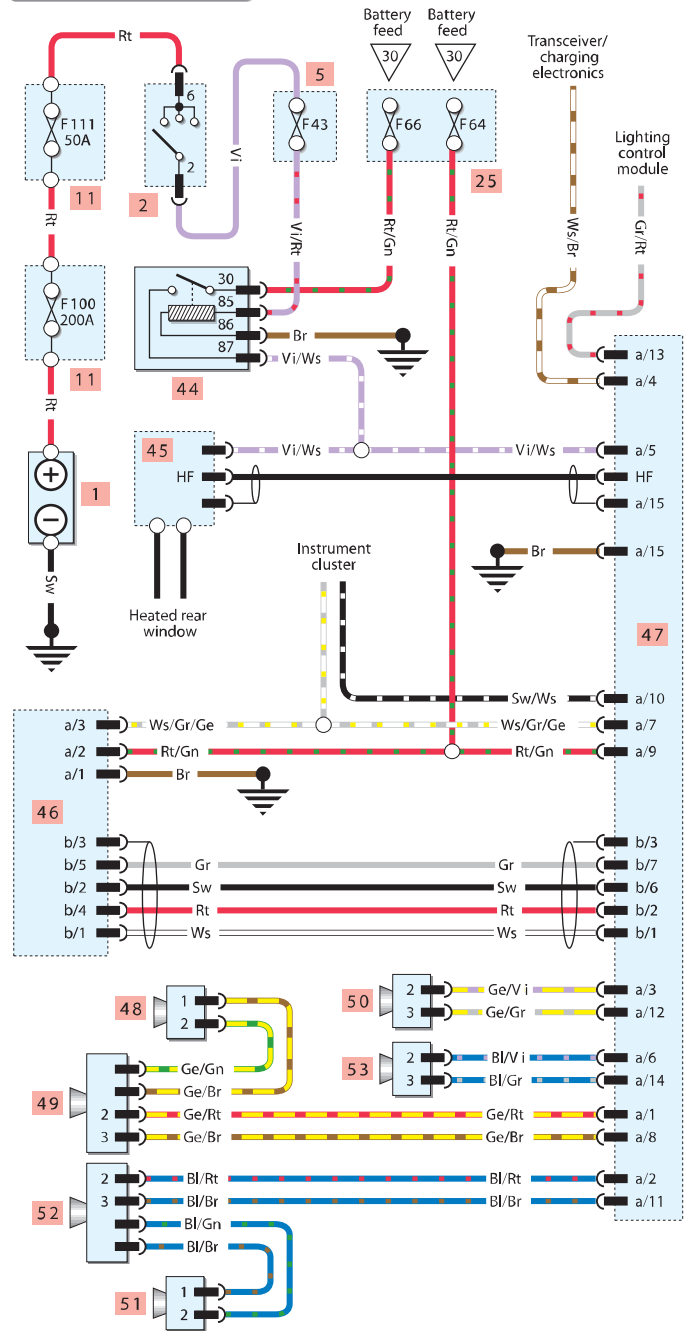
Rt

Battery feed
30

Battery feed
30

Transceiver/ charging electronics

Lighting control module

F111 50A

11

6

2

2

Vi

5

F43

Vi/Rt

F66

F64

25

Rt/Gn

Rt/Gn

Ws/Br

Gr/Rt

Rt

F100 200A

11

30
85
86
87

Br

Vi/Ws

44

a/13
a/4

Rt

1

45

Vi/Ws

Vi/Ws

a/5

HF

HF

a/15

Br

a/15

Sw

Heated rear window

Instrument cluster

47

Sw/Ws

a/10

a/3
a/2
a/1

Ws/Gr/Ge

Rt/Gn

Br

Ws/Gr/Ge

a/7

Rt/Gn

a/9

46

b/3
b/5
b/2
b/4
b/1

Gr
Sw
Rt
Ws

Gr
Sw
Rt
Ws

b/3
b/7
b/6
b/2
b/1

48

1
2

50

2
3

Ge/V i
Ge/Gr

a/3
a/12

Ge/Gn
Ge/Br

53

2
3

Bl/V i
Bl/Gr

a/6
a/14

49

2
3

Ge/Rt
Ge/Br

Ge/Rt
Ge/Br

a/1
a/8

52

2
3

Bl/Rt
Bl/Br
Bl/Gn
Bl/Br

Bl/Rt
Bl/Br

a/2
a/11

51

1
2